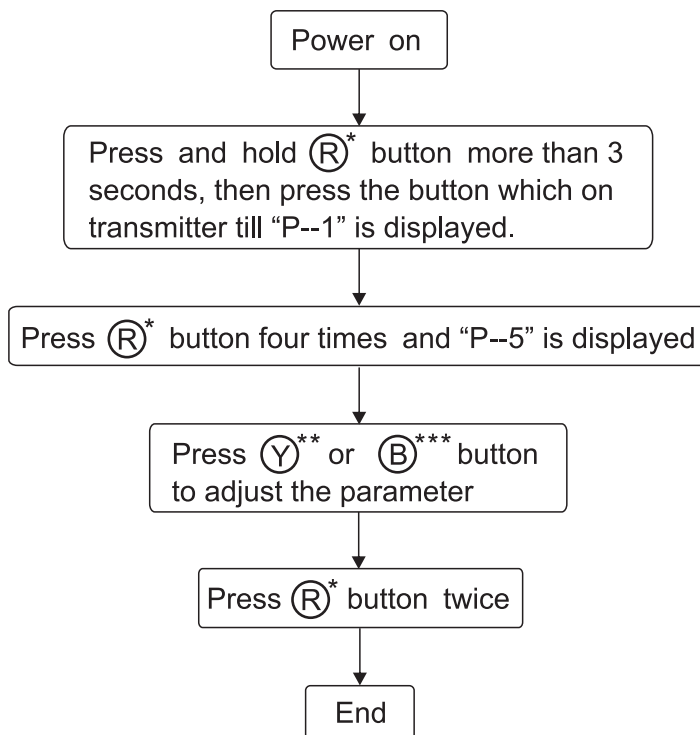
Power on

Press and hold Ⓡ* button more than 3 seconds, then press the button which on transmitter till “P--1” is displayed.

Press Ⓡ* button four times and “P--5” is displayed

Press Ⓨ** or Ⓑ*** button to adjust the parameter

Press Ⓡ* button twice

End